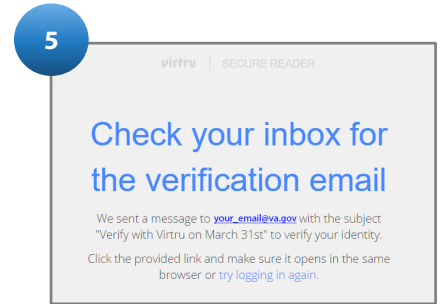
5

virtru | SECURE READER

Check your inbox for the verification email

We sent a message to your_email@va.gov with the subject "Verify with Virtru on March 31st" to verify your identity.

Click the provided link and make sure it opens in the same browser or try logging in again.